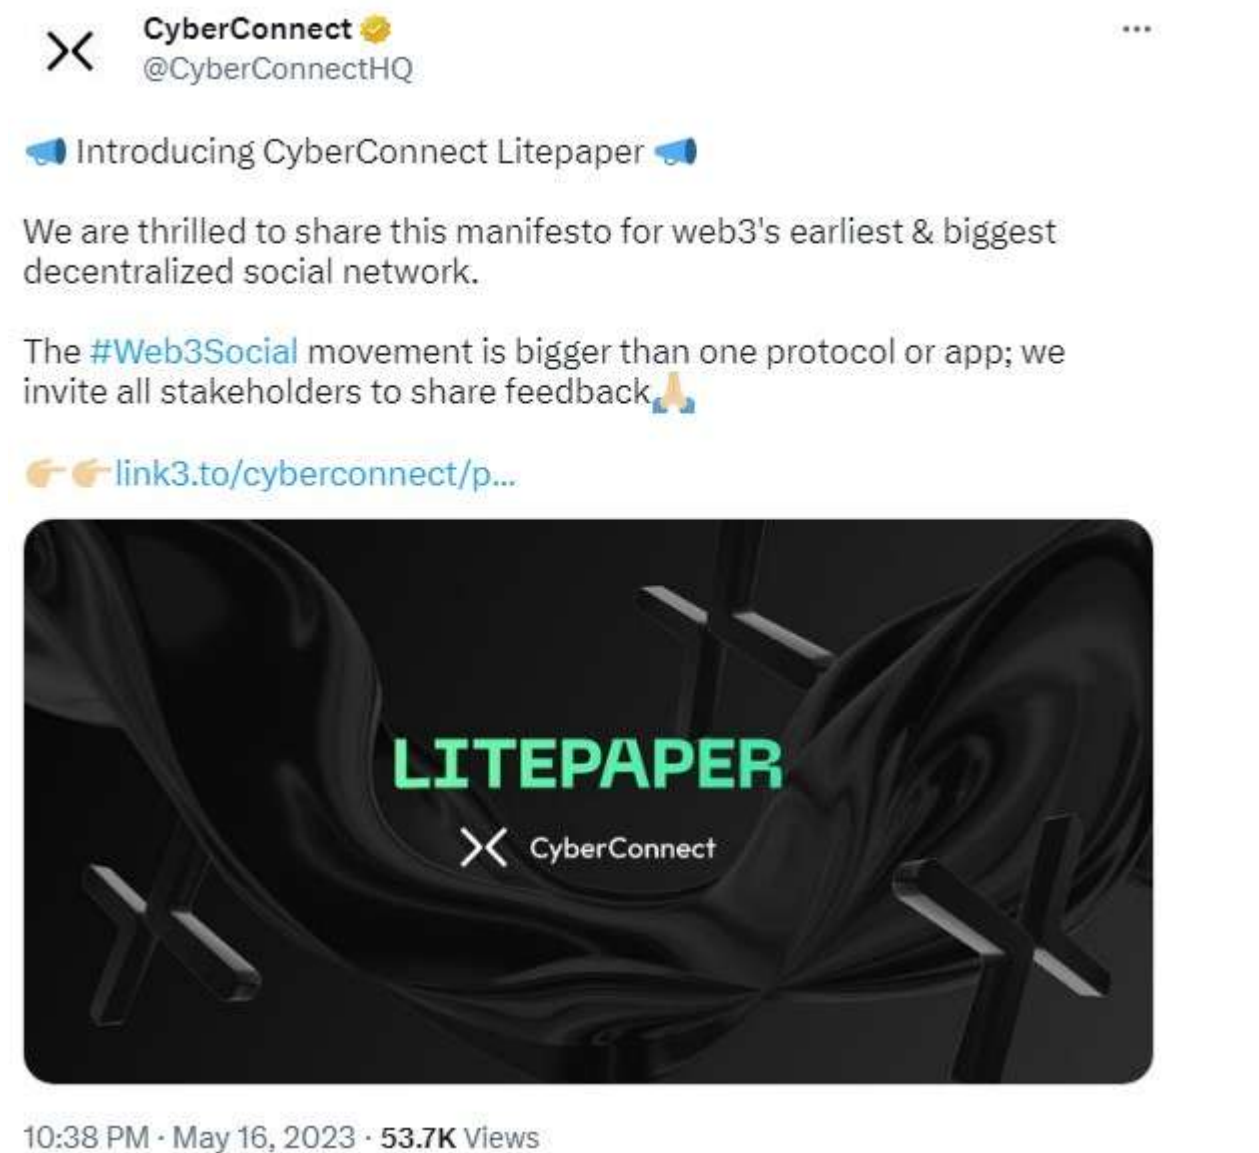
CyberConnect
@CyberConnectHQ

···

📣 Introducing CyberConnect Litepaper 📣

We are thrilled to share this manifesto for web3's earliest & biggest decentralized social network.

The #Web3Social movement is bigger than one protocol or app; we invite all stakeholders to share feedback🙏

👉👉link3.to/cyberconnect/p...

LITEPAPER
CyberConnect

10:38 PM · May 16, 2023 · 53.7K Views